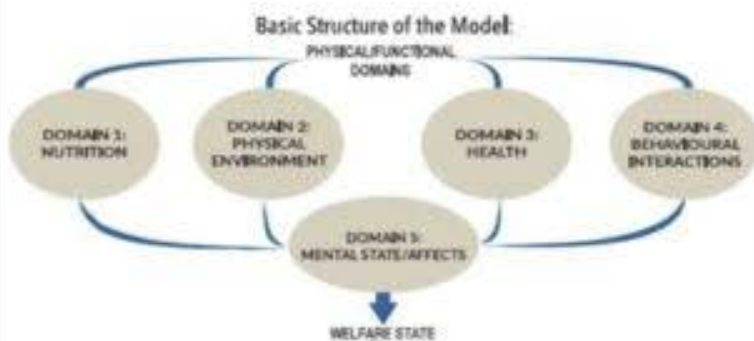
Basic Structure of the Model:

PHYSICAL/FUNCTIONAL DOMAINS

DOMAIN 1: NUTRITION

DOMAIN 2: PHYSICAL ENVIRONMENT

DOMAIN 3: HEALTH

DOMAIN 4: BEHAVIOURAL INTERACTIONS

DOMAIN 5: MENTAL STATE/AFFECTS

WELFARE STATE